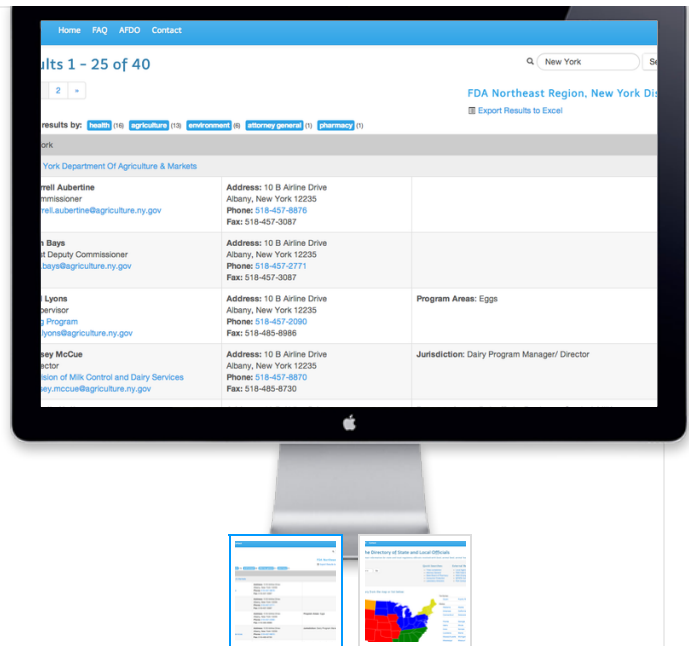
Home FAQ AFDO Contact

ults 1 - 25 of 40

New York Se

2 »

FDA Northeast Region, New York Dis

Export Results to Excel

results by: health (16) agriculture (13) environment (6) attorney general (1) pharmacy (1)

ork

York Department Of Agriculture & Markets

rrell Aubertine
mmissioner
rrell.aubertine@agriculture.ny.gov

**Address:** 10 B Airline Drive
Albany, New York 12235
**Phone:** 518-457-8876
**Fax:** 518-457-3087

n Bays
t Deputy Commissioner
bays@agriculture.ny.gov

**Address:** 10 B Airline Drive
Albany, New York 12235
**Phone:** 518-457-2771
**Fax:** 518-457-3087

Lyons
pervisor
g Program
lyons@agriculture.ny.gov

**Address:** 10 B Airline Drive
Albany, New York 12235
**Phone:** 518-457-2090
**Fax:** 518-485-8986

**Program Areas:** Eggs

sey McCue
ector
ision of Milk Control and Dairy Services
ey.mccue@agriculture.ny.gov

**Address:** 10 B Airline Drive
Albany, New York 12235
**Phone:** 518-457-8870
**Fax:** 518-485-8730

**Jurisdiction:** Dairy Program Manager/ Director

he Directory of State and Local Officials